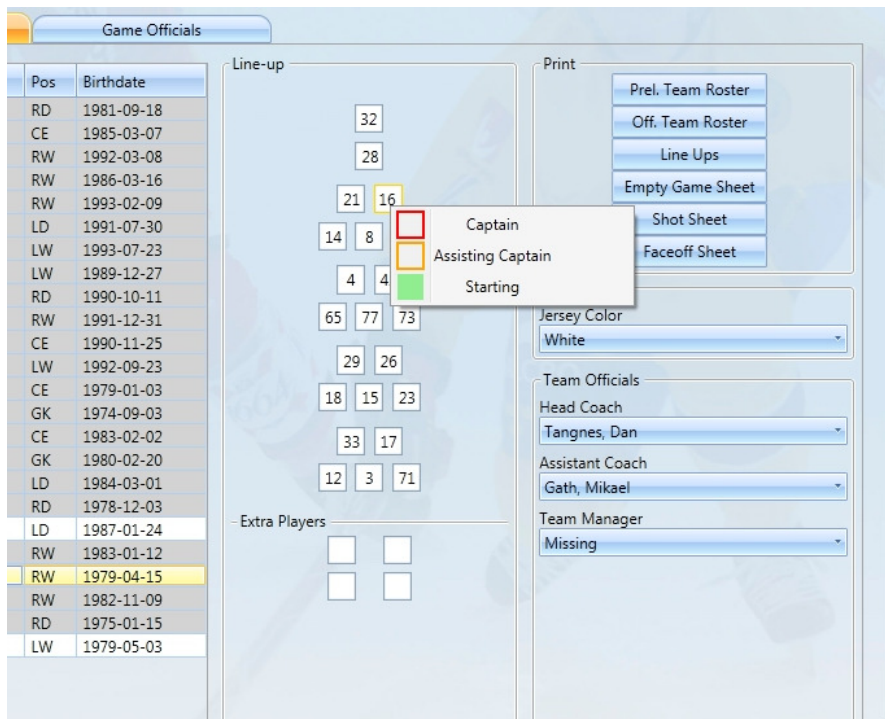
Game Officials

| Pos | Birthdate |
|---|---|
| RD | 1981-09-18 |
| CE | 1985-03-07 |
| RW | 1992-03-08 |
| RW | 1986-03-16 |
| RW | 1993-02-09 |
| LD | 1991-07-30 |
| LW | 1993-07-23 |
| LW | 1989-12-27 |
| RD | 1990-10-11 |
| RW | 1991-12-31 |
| CE | 1990-11-25 |
| LW | 1992-09-23 |
| CE | 1979-01-03 |
| GK | 1974-09-03 |
| CE | 1983-02-02 |
| GK | 1980-02-20 |
| LD | 1984-03-01 |
| RD | 1978-12-03 |
| LD | 1987-01-24 |
| RW | 1983-01-12 |
| RW | 1979-04-15 |
| RW | 1982-11-09 |
| RD | 1975-01-15 |
| LW | 1979-05-03 |

Line-up

32
28
21 16
14 8
4 4
65 77 73
29 26
18 15 23
33 17
12 3 71

Captain
Assisting Captain
Starting

Extra Players

Print
Prel. Team Roster
Off. Team Roster
Line Ups
Empty Game Sheet
Shot Sheet
Faceoff Sheet

Jersey Color
White

Team Officials
Head Coach
Tangnes, Dan
Assistant Coach
Gath, Mikael
Team Manager
Missing